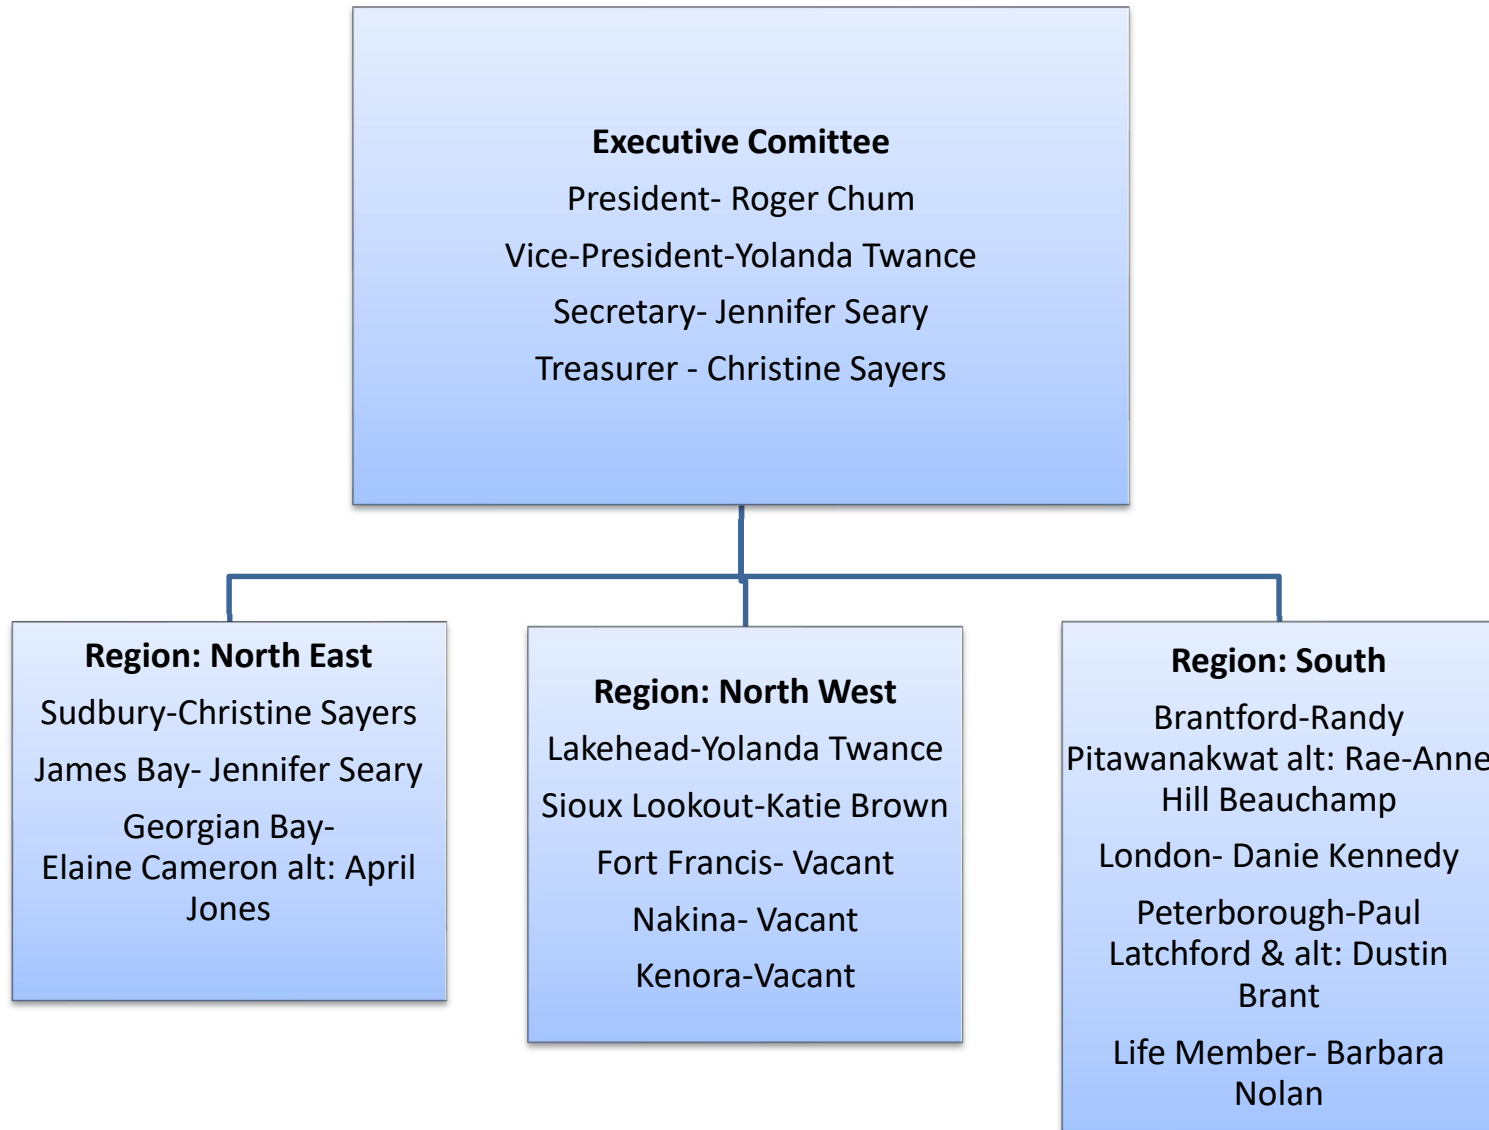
**Executive Comittee**

President- Roger Chum

Vice-President-Yolanda Twance

Secretary- Jennifer Seary

Treasurer - Christine Sayers

**Region: North East**

Sudbury-Christine Sayers

James Bay- Jennifer Seary

Georgian Bay- Elaine Cameron alt: April Jones

**Region: North West**

Lakehead-Yolanda Twance

Sioux Lookout-Katie Brown

Fort Francis- Vacant

Nakina- Vacant

Kenora-Vacant

**Region: South**

Brantford-Randy Pitawanakwat alt: Rae-Anne Hill Beauchamp

London- Danie Kennedy

Peterborough-Paul Latchford & alt: Dustin Brant

Life Member- Barbara Nolan